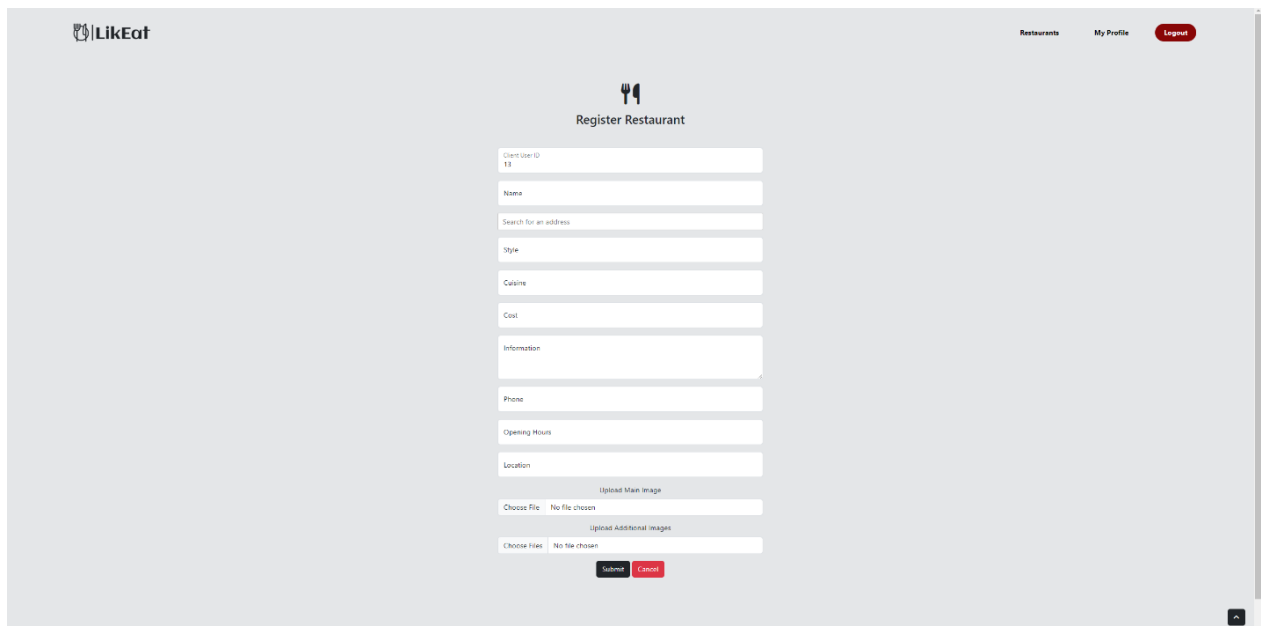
LikEat

Restaurants My Profile Logout

Register Restaurant

Client User ID
13

Name

Search for an address

Style

Cuisine

Cost

Information

Phone

Opening Hours

Location

Upload Main Image

Choose File No file chosen

Upload Additional Images

Choose Files No file chosen

Submit Cancel